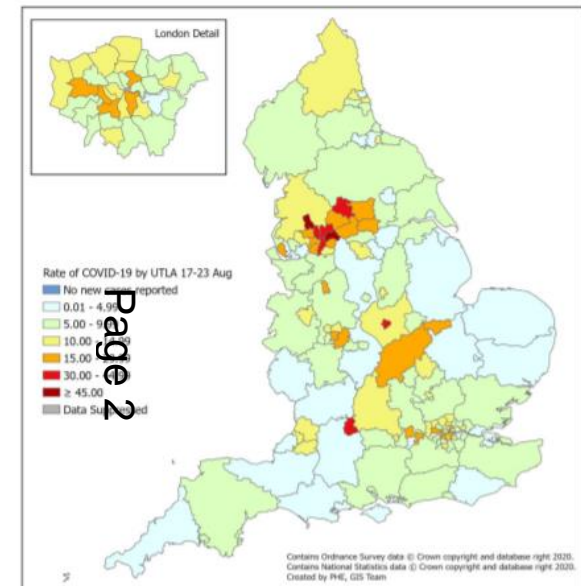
London Detail

Rate of COVID-19 by UTLA 17-23 Aug
No new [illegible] reported
0.01 - 4.9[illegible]
5.00 - 9.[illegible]
10.00 - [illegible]9
15.00 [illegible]
30.00 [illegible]
≥ 45.00
Data Su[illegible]ed

Page 2

Contains Ordnance Survey data © Crown copyright and database right 2020.
Contains National Statistics data © Crown copyright and database right 2020.
Created by PHE, GIS Team